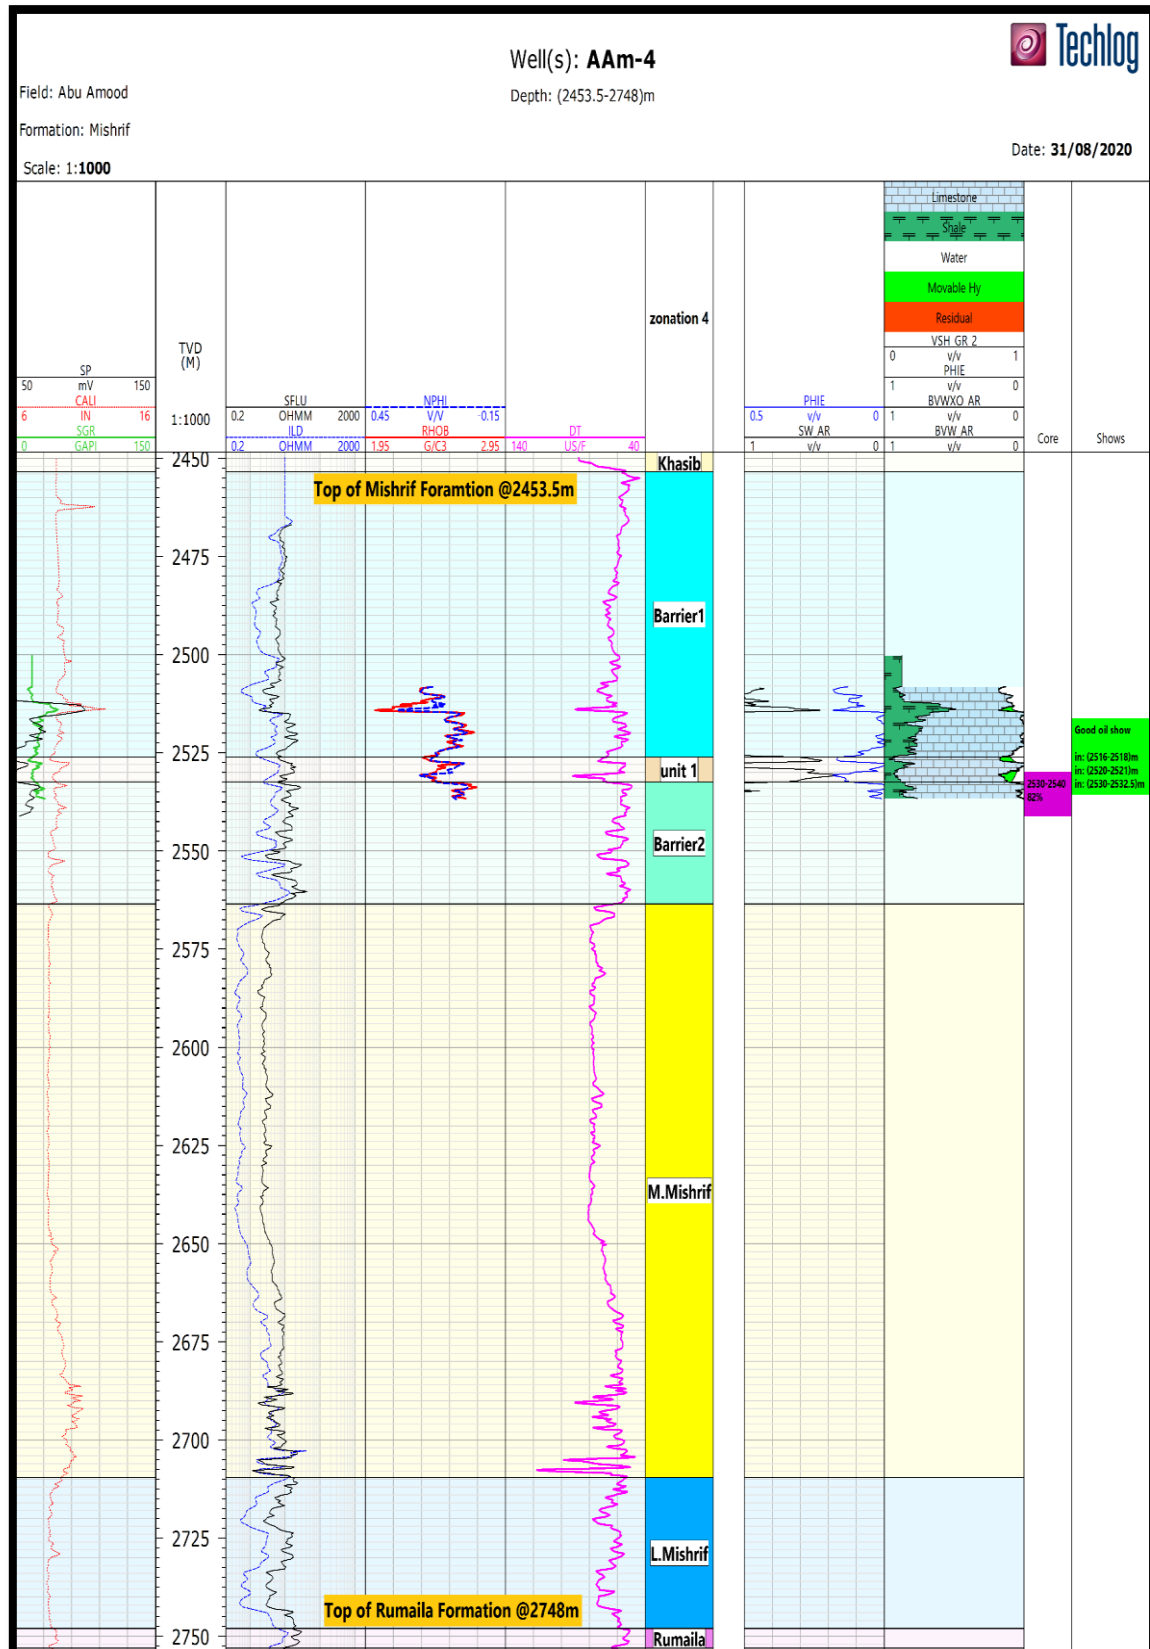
Techlog

Well(s): AAm-4

Depth: (2453.5-2748)m

Field: Abu Amood

Formation: Mishrif

Scale: 1:1000

Date: 31/08/2020

| SP 50 mV 150 CALI 6 IN 16 SGR 0 GAPI 150 | TVD (M) 1:1000 | SFLU 0.2 OHMM 2000 ILD 0.2 OHMM 2000 | NPHI 0.45 V/V -0.15 RHOB 1.95 G/C3 2.95 | DT 140 US/F 40 | zonation 4 | PHIE 0.5 v/v 0 SW AR 1 v/v 0 | Limestone Shale Water Movable Hy Residual VSH GR 2 0 v/v 1 PHIE 1 v/v 0 BVWXO AR 1 v/v 0 BVW AR 1 v/v 0 | Core | Shows |

2450
2475
2500
2525
2550
2575
2600
2625
2650
2675
2700
2725
2750

Top of Mishrif Foramtion @2453.5m

Top of Rumaila Formation @2748m

Khasib
Barrier1
unit 1
Barrier2
M.Mishrif
L.Mishrif
Rumaila

2530-2540
82%

Good oil show
in: (2516-2518)m
in: (2520-2521)m
in: (2530-2532.5)m